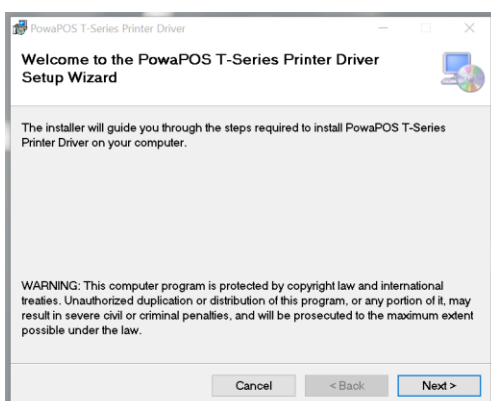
PowaPOS T-Series Printer Driver

Welcome to the PowaPOS T-Series Printer Driver Setup Wizard

The installer will guide you through the steps required to install PowaPOS T-Series Printer Driver on your computer.

WARNING: This computer program is protected by copyright law and international treaties. Unauthorized duplication or distribution of this program, or any portion of it, may result in severe civil or criminal penalties, and will be prosecuted to the maximum extent possible under the law.

Cancel
< Back
Next >